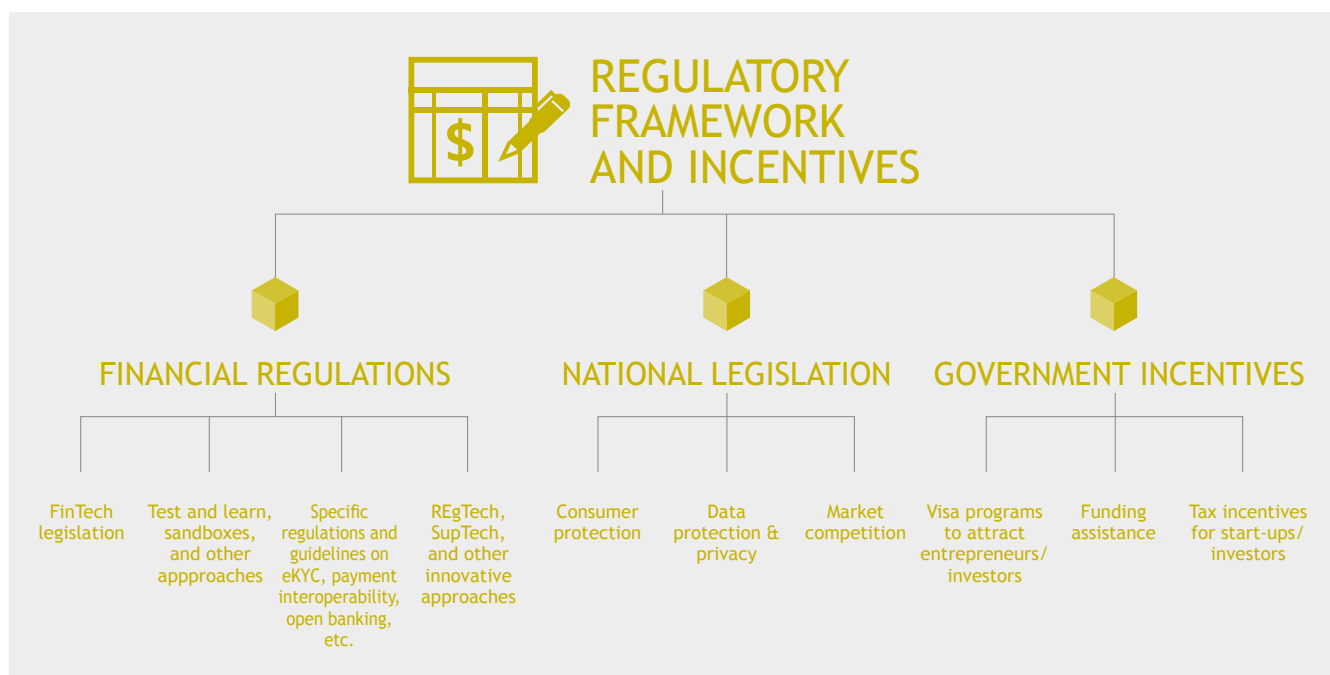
$

REGULATORY FRAMEWORK AND INCENTIVES

FINANCIAL REGULATIONS

FinTech legislation

Test and learn, sandboxes, and other appproaches

Specific regulations and guidelines on eKYC, payment interoperability, open banking, etc.

REgTech, SupTech, and other innovative approaches

NATIONAL LEGISLATION

Consumer protection

Data protection & privacy

Market competition

GOVERNMENT INCENTIVES

Visa programs to attract entrepreneurs/ investors

Funding assistance

Tax incentives for start-ups/ investors